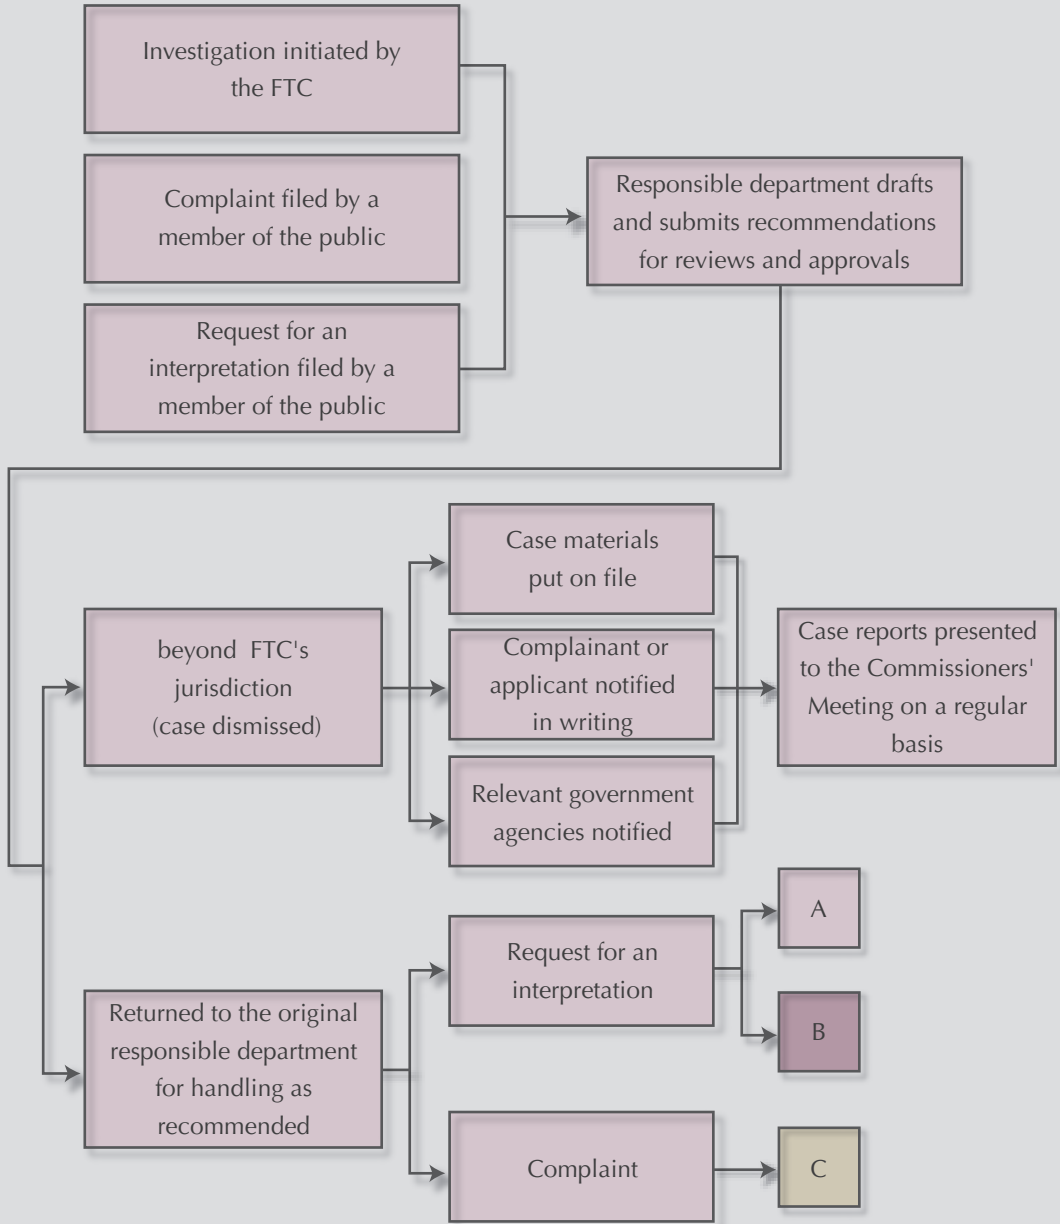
Investigation initiated by the FTC

Complaint filed by a member of the public

Request for an interpretation filed by a member of the public

Responsible department drafts and submits recommendations for reviews and approvals

beyond FTC's jurisdiction (case dismissed)

Case materials put on file

Complainant or applicant notified in writing

Relevant government agencies notified

Case reports presented to the Commissioners' Meeting on a regular basis

Returned to the original responsible department for handling as recommended

Request for an interpretation

A

B

Complaint

C